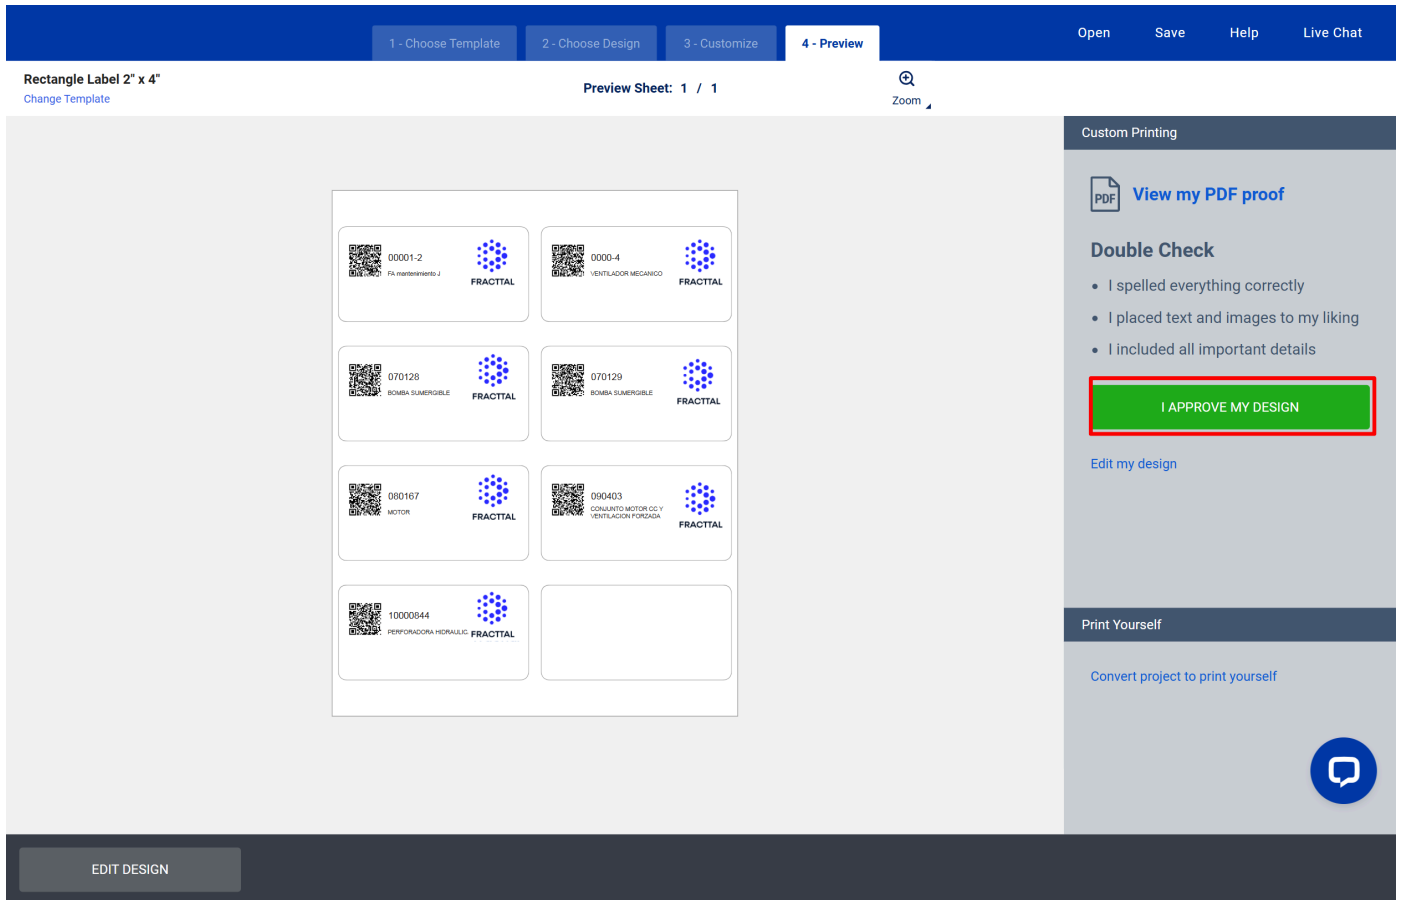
1 - Choose Template
2 - Choose Design
3 - Customize
4 - Preview

Open
Save
Help
Live Chat

Rectangle Label 2" x 4"
Change Template

Preview Sheet: 1 / 1

Zoom

00001-2
FA mantenimiento J
FRACTTAL

0000-4
VENTILADOR MECANICO
FRACTTAL

070128
BOMBA SUMERGIBLE
FRACTTAL

070129
BOMBA SUMERGIBLE
FRACTTAL

080167
MOTOR
FRACTTAL

090403
CONJUNTO MOTOR CC Y VENTILACION FORZADA
FRACTTAL

10000844
PERFORADORA HIDRAULIC
FRACTTAL

Custom Printing

PDF
View my PDF proof

Double Check

• I spelled everything correctly
• I placed text and images to my liking
• I included all important details

I APPROVE MY DESIGN

Edit my design

Print Yourself

Convert project to print yourself

EDIT DESIGN